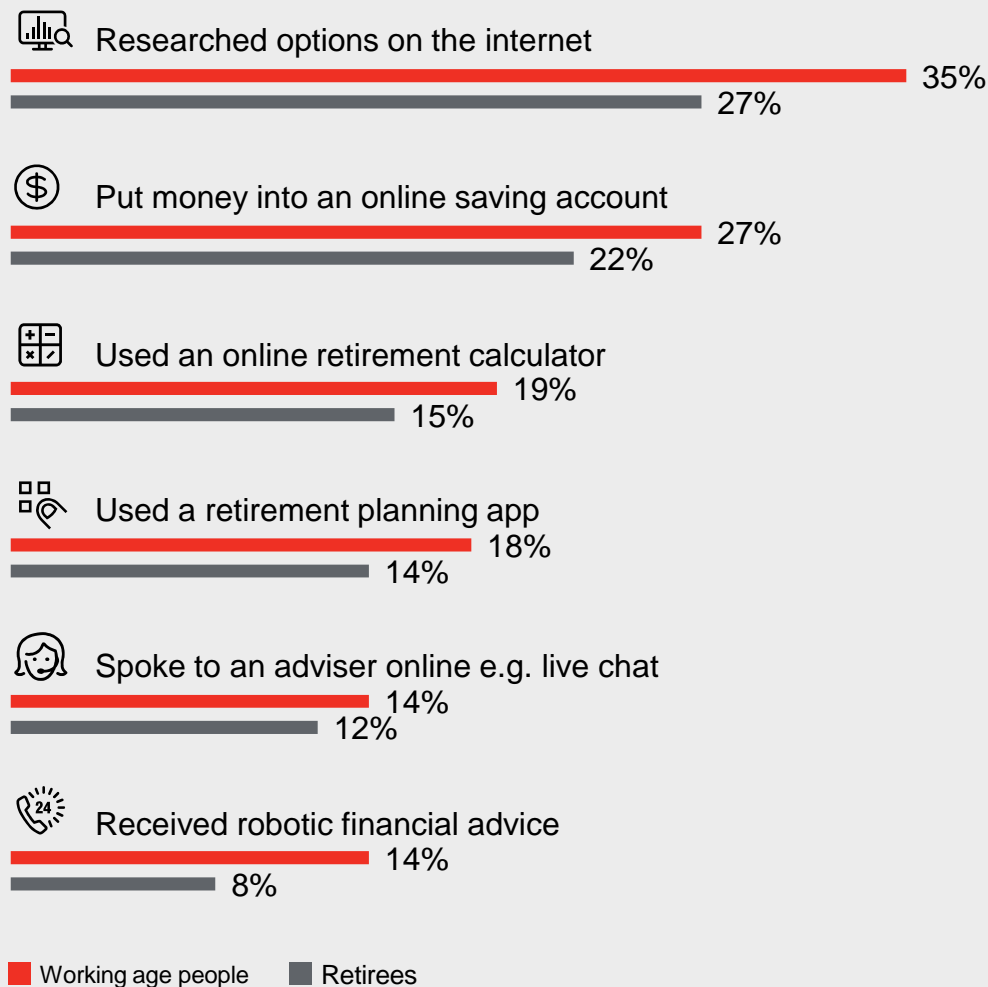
Researched options on the internet
35%
27%

Put money into an online saving account
27%
22%

Used an online retirement calculator
19%
15%

Used a retirement planning app
18%
14%

Spoke to an adviser online e.g. live chat
14%
12%

24
Received robotic financial advice
14%
8%

Working age people Retirees